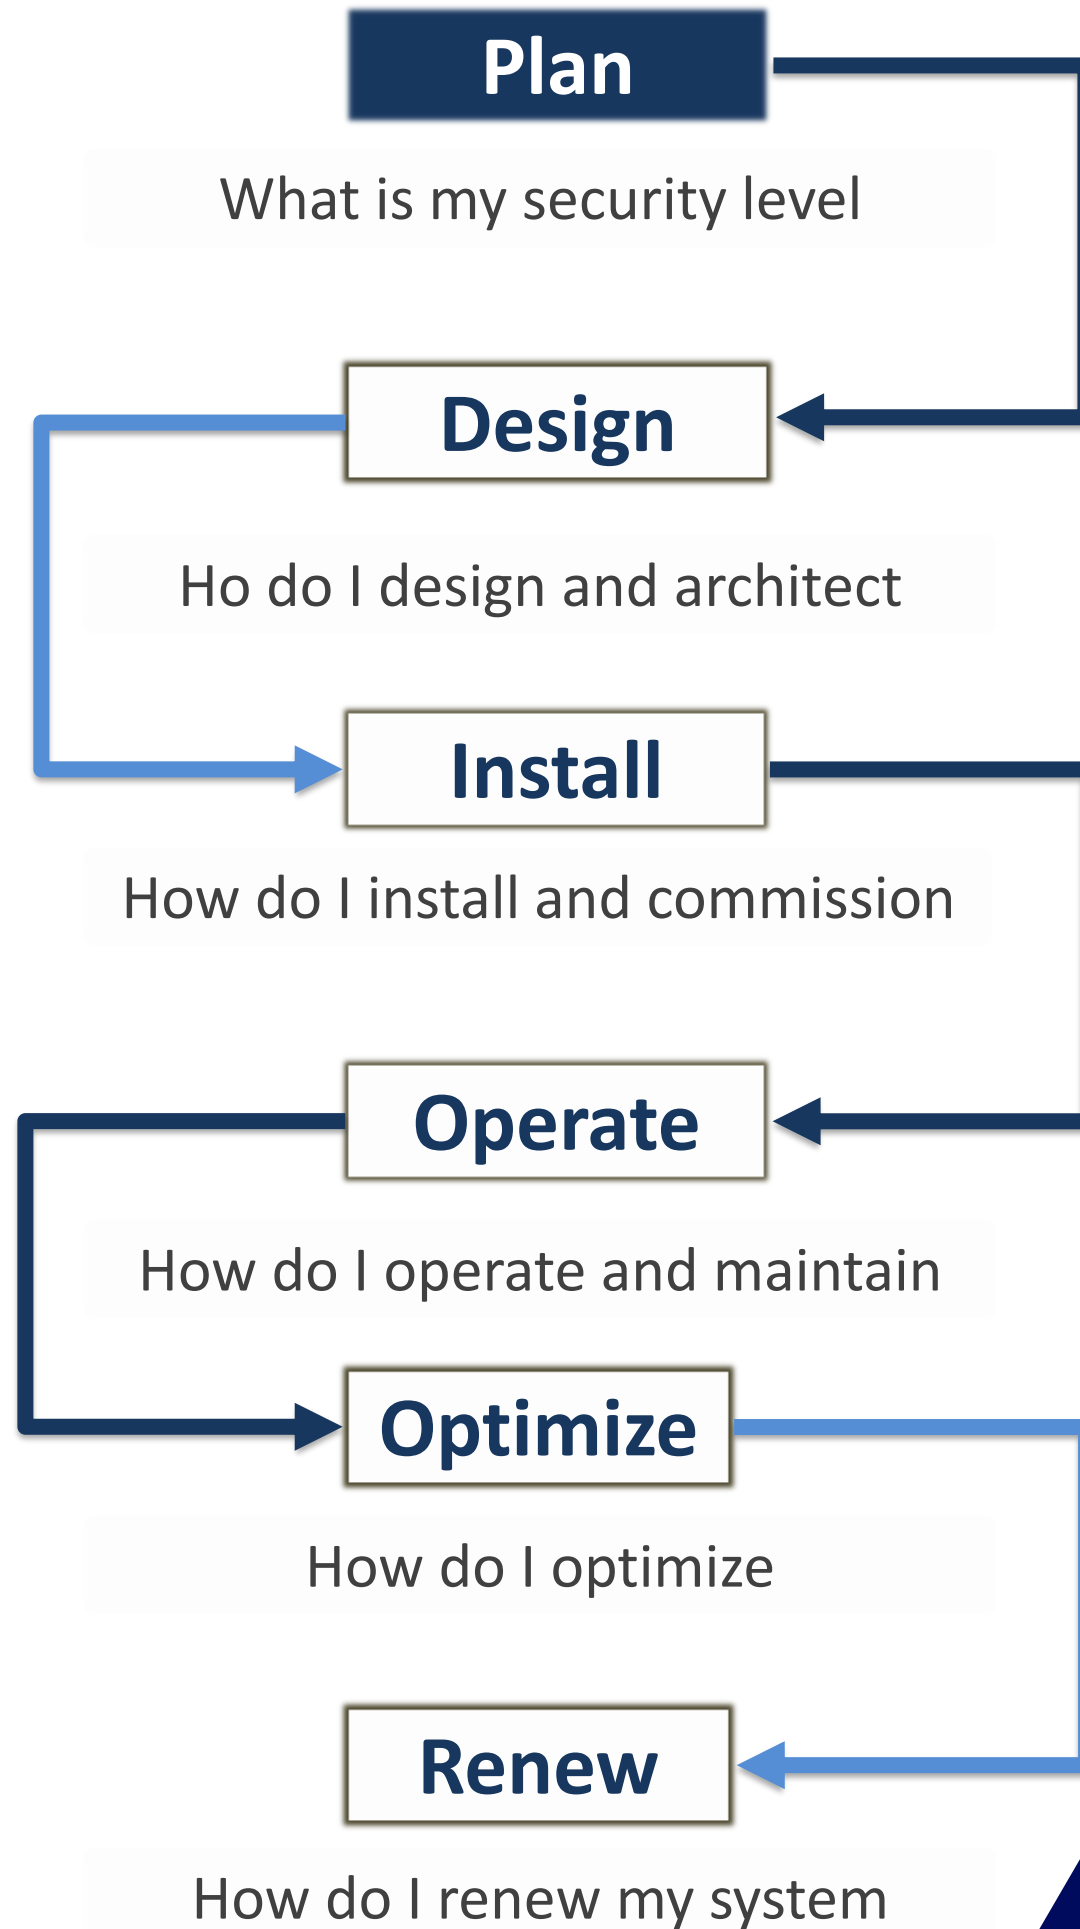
Plan

What is my security level

Design

Ho do I design and architect

Install

How do I install and commission

Operate

How do I operate and maintain

Optimize

How do I optimize

Renew

How do I renew my system